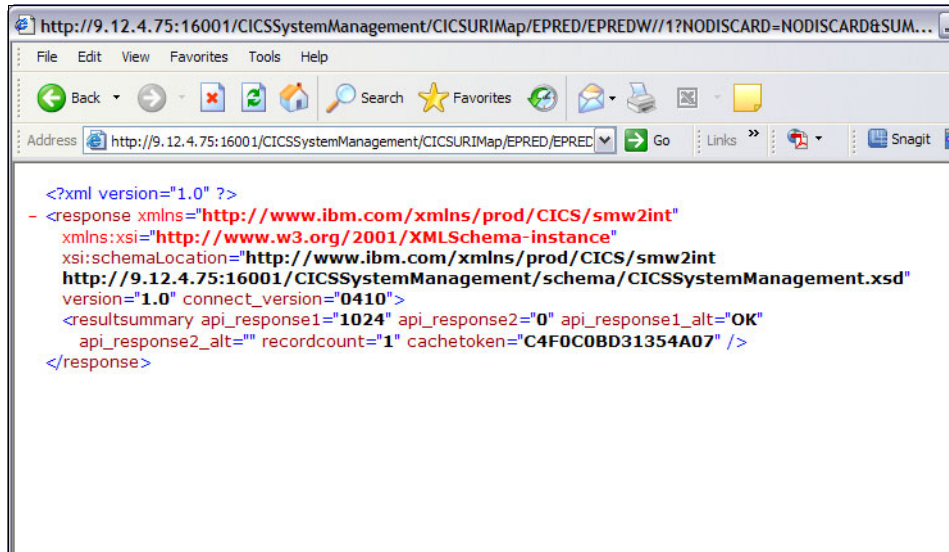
http://9.12.4.75:16001/CICSSystemManagement/CICSURIMap/EPRED/EPREDW//1?NODISCARD=NODISCARD&SUM...

File Edit View Favorites Tools Help

Back Search Favorites

Address http://9.12.4.75:16001/CICSSystemManagement/CICSURIMap/EPRED/EPRED Go Links » Snagit

<?xml version="1.0" ?>
- <response xmlns="http://www.ibm.com/xmlns/prod/CICS/smw2int"
xmlns:xsi="http://www.w3.org/2001/XMLSchema-instance"
xsi:schemaLocation="http://www.ibm.com/xmlns/prod/CICS/smw2int
http://9.12.4.75:16001/CICSSystemManagement/schema/CICSSystemManagement.xsd"
version="1.0" connect_version="0410">
<resultsummary api_response1="1024" api_response2="0" api_response1_alt="OK"
api_response2_alt="" recordcount="1" cachetoken="C4F0C0BD31354A07" />
</response>